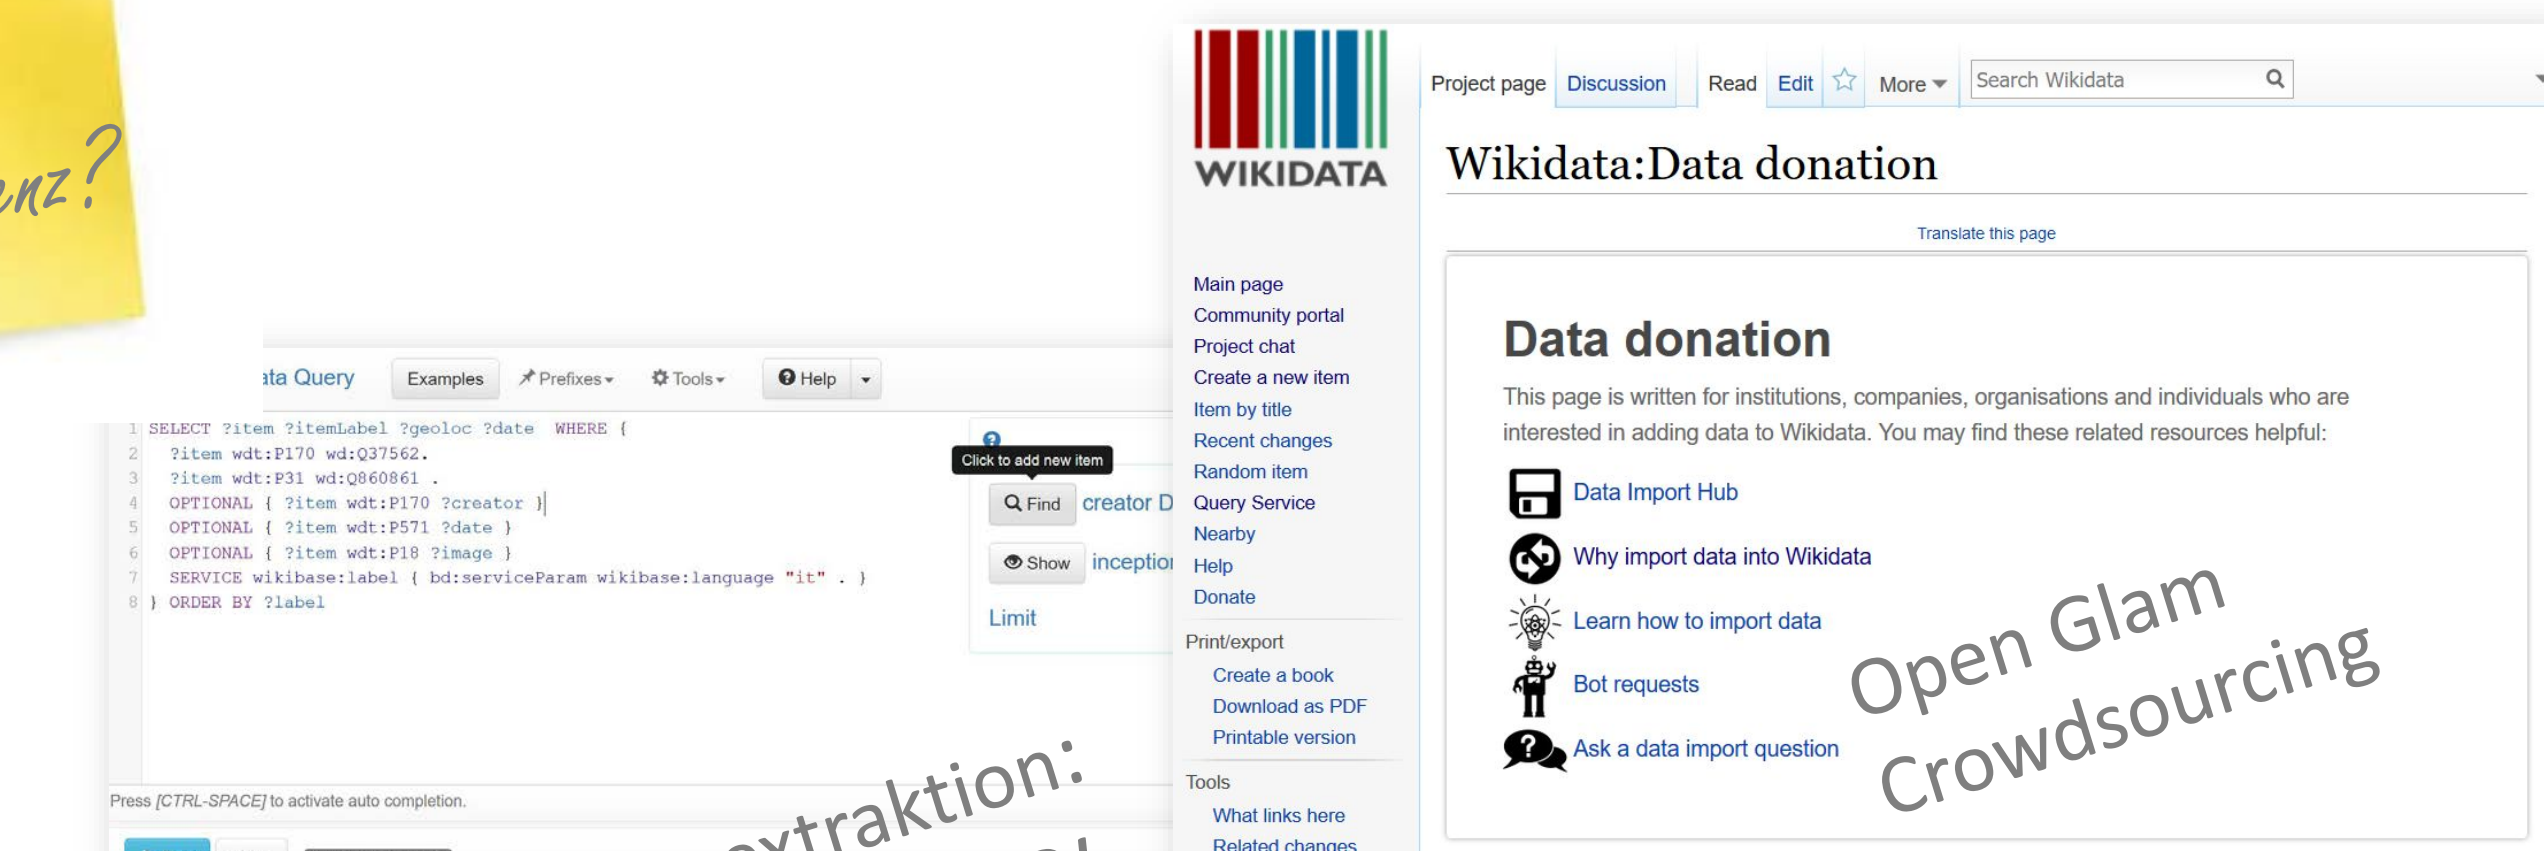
nz?

ata Query Examples Prefixes Tools Help

1 SELECT ?item ?itemLabel ?geoloc ?date WHERE {
2 ?item wdt:P170 wd:Q37562.
3 ?item wdt:P31 wd:Q860861 .
4 OPTIONAL { ?item wdt:P170 ?creator }
5 OPTIONAL { ?item wdt:P571 ?date }
6 OPTIONAL { ?item wdt:P18 ?image }
7 SERVICE wikibase:label { bd:serviceParam wikibase:language "it" . }
8 } ORDER BY ?label

Click to add new item

Find creator D

Show inceptio

Limit

Press [CTRL-SPACE] to activate auto completion.

extraktion:

WIKIDATA

Main page
Community portal
Project chat
Create a new item
Item by title
Recent changes
Random item
Query Service
Nearby
Help
Donate

Print/export
Create a book
Download as PDF
Printable version

Tools
What links here
Related changes

Project page Discussion Read Edit More Search Wikidata

Wikidata:Data donation

Translate this page

Data donation

This page is written for institutions, companies, organisations and individuals who are interested in adding data to Wikidata. You may find these related resources helpful:

Data Import Hub
Why import data into Wikidata
Learn how to import data
Bot requests
Ask a data import question

Open Glam
Crowdsourcing